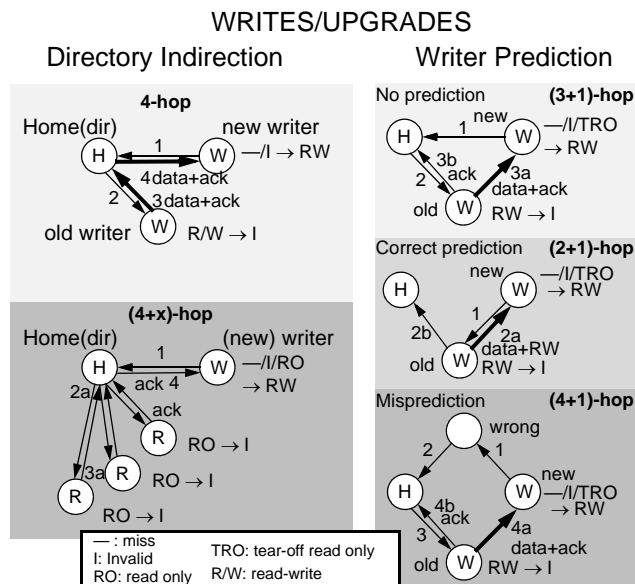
WRITES/UPGRADES

Directory Indirection

4-hop

Home(dir)

H

1

W

new writer

—/I → RW

4 data+ack

2

3 data+ack

W

old writer

R/W → I

(4+x)-hop

Home(dir)

H

1

W

(new) writer

—/I/RO → RW

ack 4

2a

ack

R

RO → I

3a

R

RO → I

R

RO → I

Writer Prediction

No prediction

(3+1)-hop

H

1

new

W

—/I/TRO → RW

3b ack

2

3a data+ack

old

W

RW → I

Correct prediction

(2+1)-hop

H

new

W

—/I/TRO → RW

2b

1

2a data+RW

old

W

RW → I

Misprediction

(4+1)-hop

wrong

2

1

H

new

W

—/I/TRO → RW

4b ack

3

4a data+ack

old

W

RW → I

— : miss
I: Invalid
RO: read only

TRO: tear-off read only
R/W: read-write